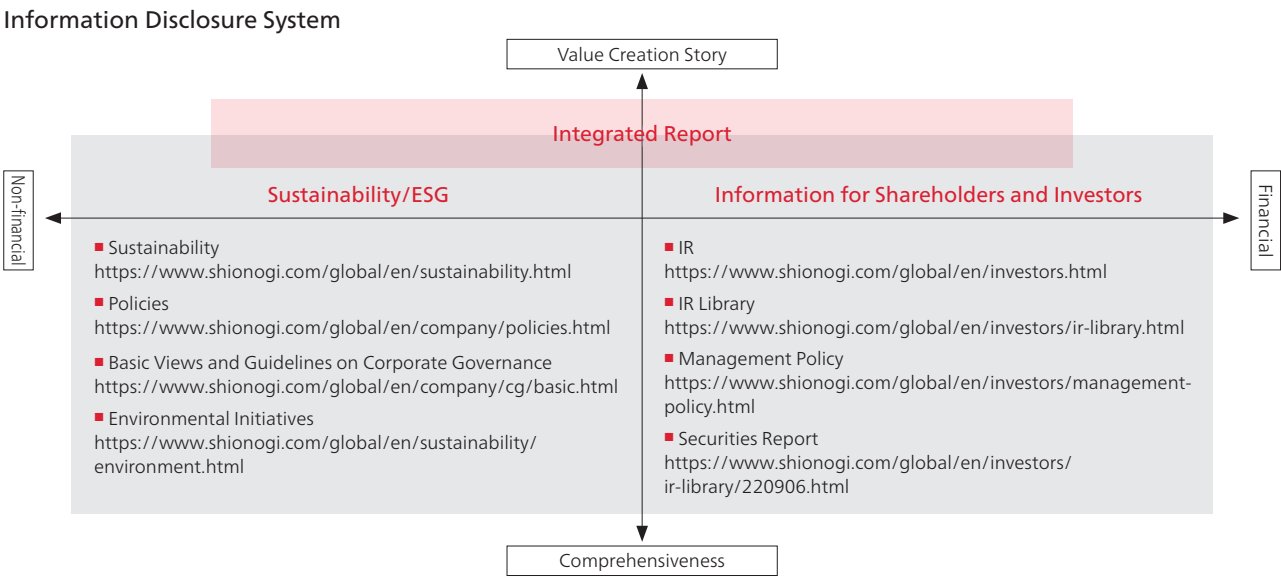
Information Disclosure System

Value Creation Story

Integrated Report

Non-financial

Financial

Sustainability/ESG

■ Sustainability
https://www.shionogi.com/global/en/sustainability.html

■ Policies
https://www.shionogi.com/global/en/company/policies.html

■ Basic Views and Guidelines on Corporate Governance
https://www.shionogi.com/global/en/company/cg/basic.html

■ Environmental Initiatives
https://www.shionogi.com/global/en/sustainability/environment.html

Information for Shareholders and Investors

■ IR
https://www.shionogi.com/global/en/investors.html

■ IR Library
https://www.shionogi.com/global/en/investors/ir-library.html

■ Management Policy
https://www.shionogi.com/global/en/investors/management-policy.html

■ Securities Report
https://www.shionogi.com/global/en/investors/ir-library/220906.html

Comprehensiveness